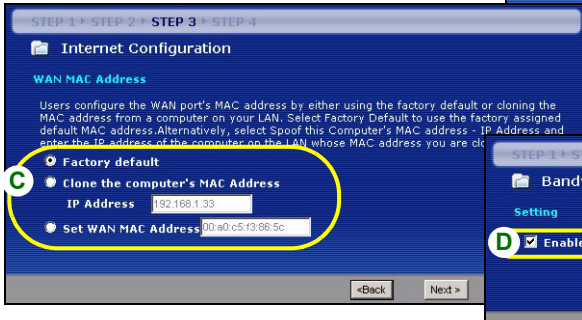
STEP 1 › STEP 2 › STEP 3 › STEP 4

Internet Configuration

WAN MAC Address

Users configure the WAN port's MAC address by either using the factory default or cloning the MAC address from a computer on your LAN. Select Factory Default to use the factory assigned default MAC address.Alternatively, select Spoof this Computer's MAC address - IP Address and enter the IP address of the computer on the LAN whose MAC address you are clo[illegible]

C

Factory default

Clone the computer's MAC Address

IP Address 192.168.1.33

Set WAN MAC Address 00:a0:c5:f3:86:5c

<Back Next >

STEP 1 › S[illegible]

Bandw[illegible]

Setting

D

Enable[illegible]